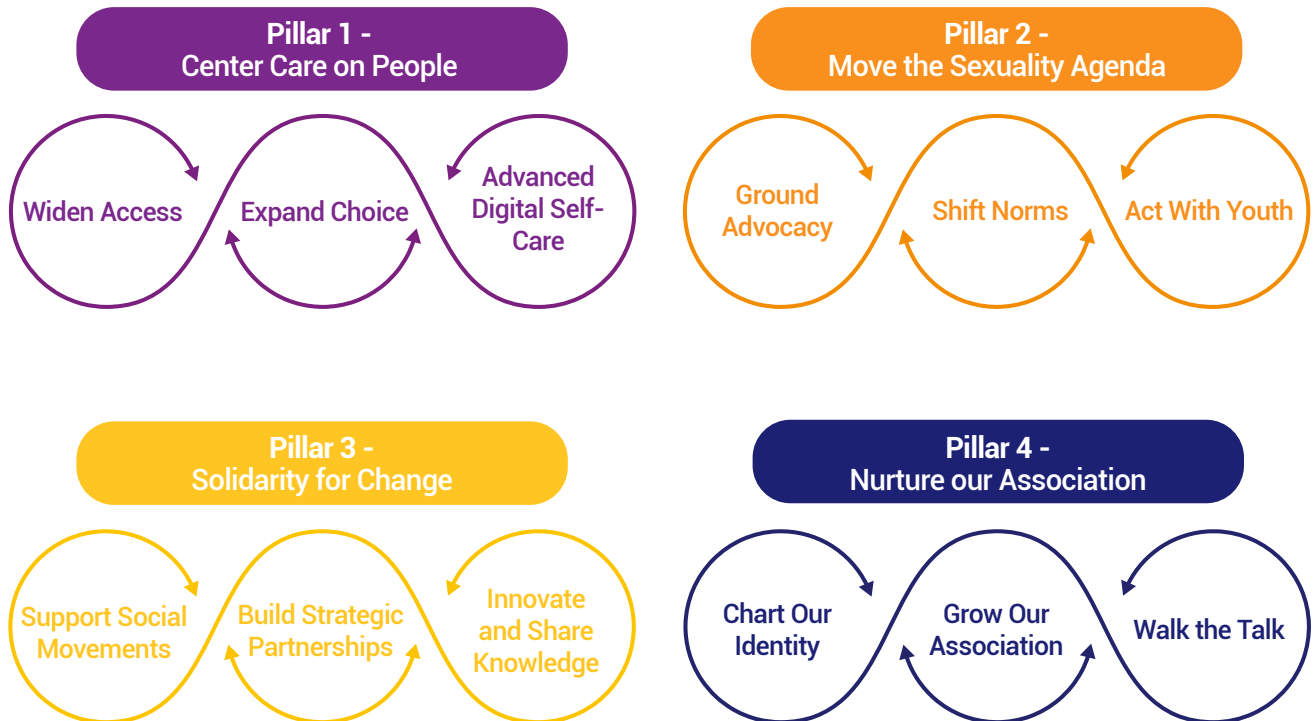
Pillar 1 -
Center Care on People

Widen Access

Expand Choice

Advanced Digital Self-Care

Pillar 2 -
Move the Sexuality Agenda

Ground Advocacy

Shift Norms

Act With Youth

Pillar 3 -
Solidarity for Change

Support Social Movements

Build Strategic Partnerships

Innovate and Share Knowledge

Pillar 4 -
Nurture our Association

Chart Our Identity

Grow Our Association

Walk the Talk